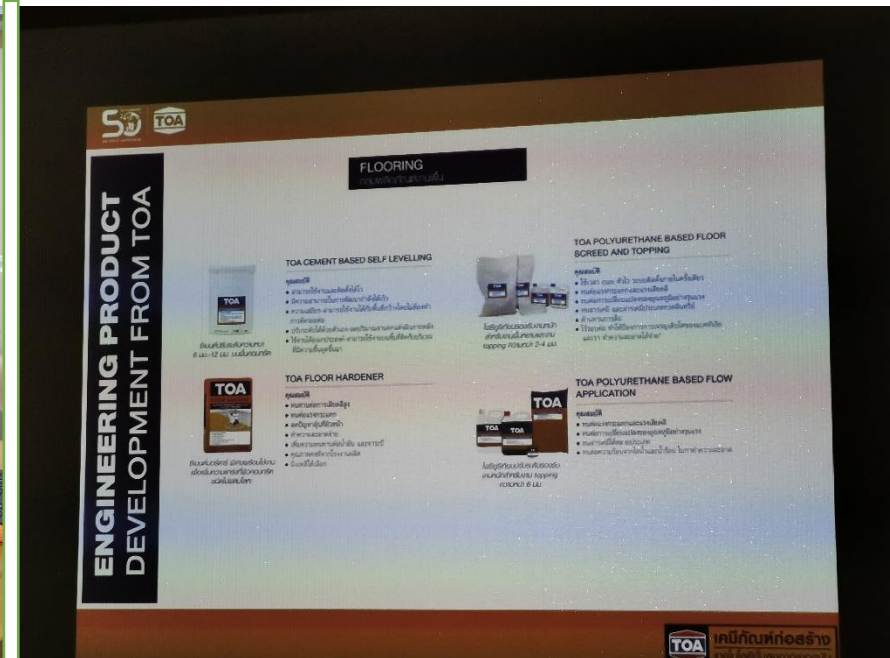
TOA

ENGINEERING PRODUCT DEVELOPMENT FROM TOA

FLOORING
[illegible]

TOA CEMENT BASED SELF LEVELLING
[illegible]

TOA POLYURETHANE BASED FLOOR SCREED AND TOPPING
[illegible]

TOA FLOOR HARDENER
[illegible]

TOA POLYURETHANE BASED FLOW APPLICATION
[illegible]

TOA
TOA
TOA
TOA

TOA เคมีภัณฑ์ก่อสร้าง
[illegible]